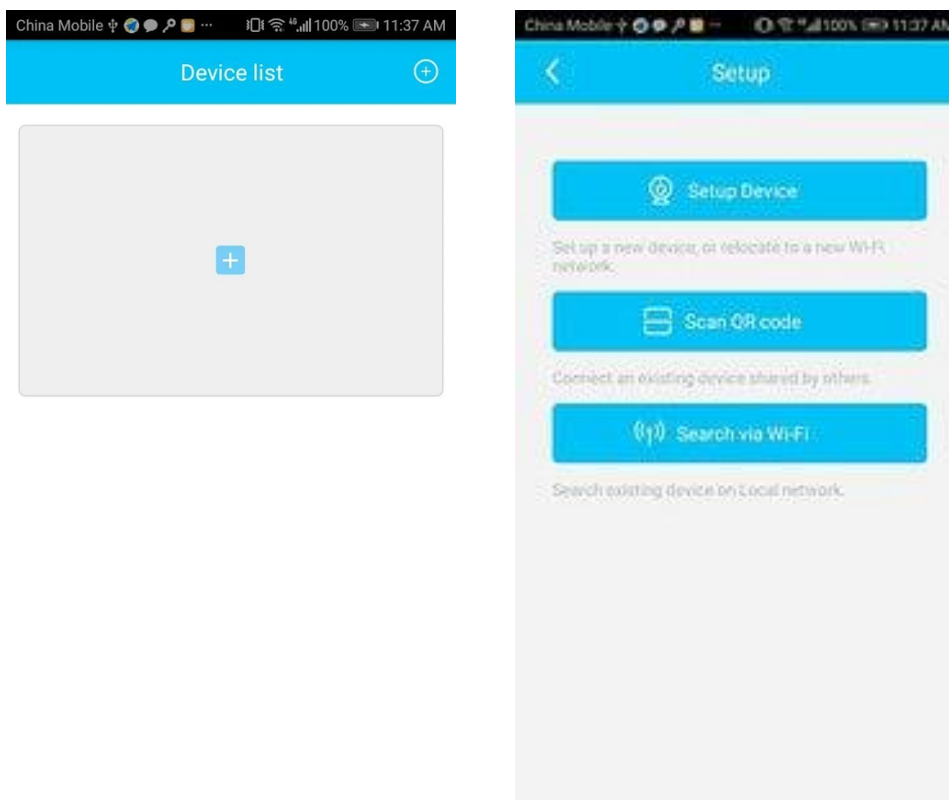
China Mobile 100% 11:37 AM

Device list

China Mobile 100% 11:37 AM

Setup

Setup Device

Set up a new device, or relocate to a new Wi-Fi network.

Scan QR code

Connect an existing device shared by others.

Search via Wi-Fi

Search existing device on Local network.